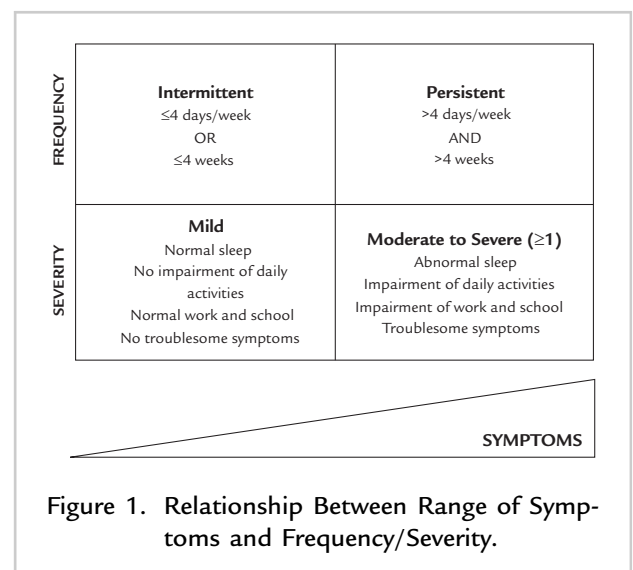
| | | |
|---|---|---|
| FREQUENCY | **Intermittent** $\leq$4 days/week OR $\leq$4 weeks | **Persistent** >4 days/week AND >4 weeks |
| SEVERITY | **Mild** Normal sleep No impairment of daily activities Normal work and school No troublesome symptoms | **Moderate to Severe ($\geq$1)** Abnormal sleep Impairment of daily activities Impairment of work and school Troublesome symptoms |

SYMPTOMS

Figure 1. Relationship Between Range of Symptoms and Frequency/Severity.